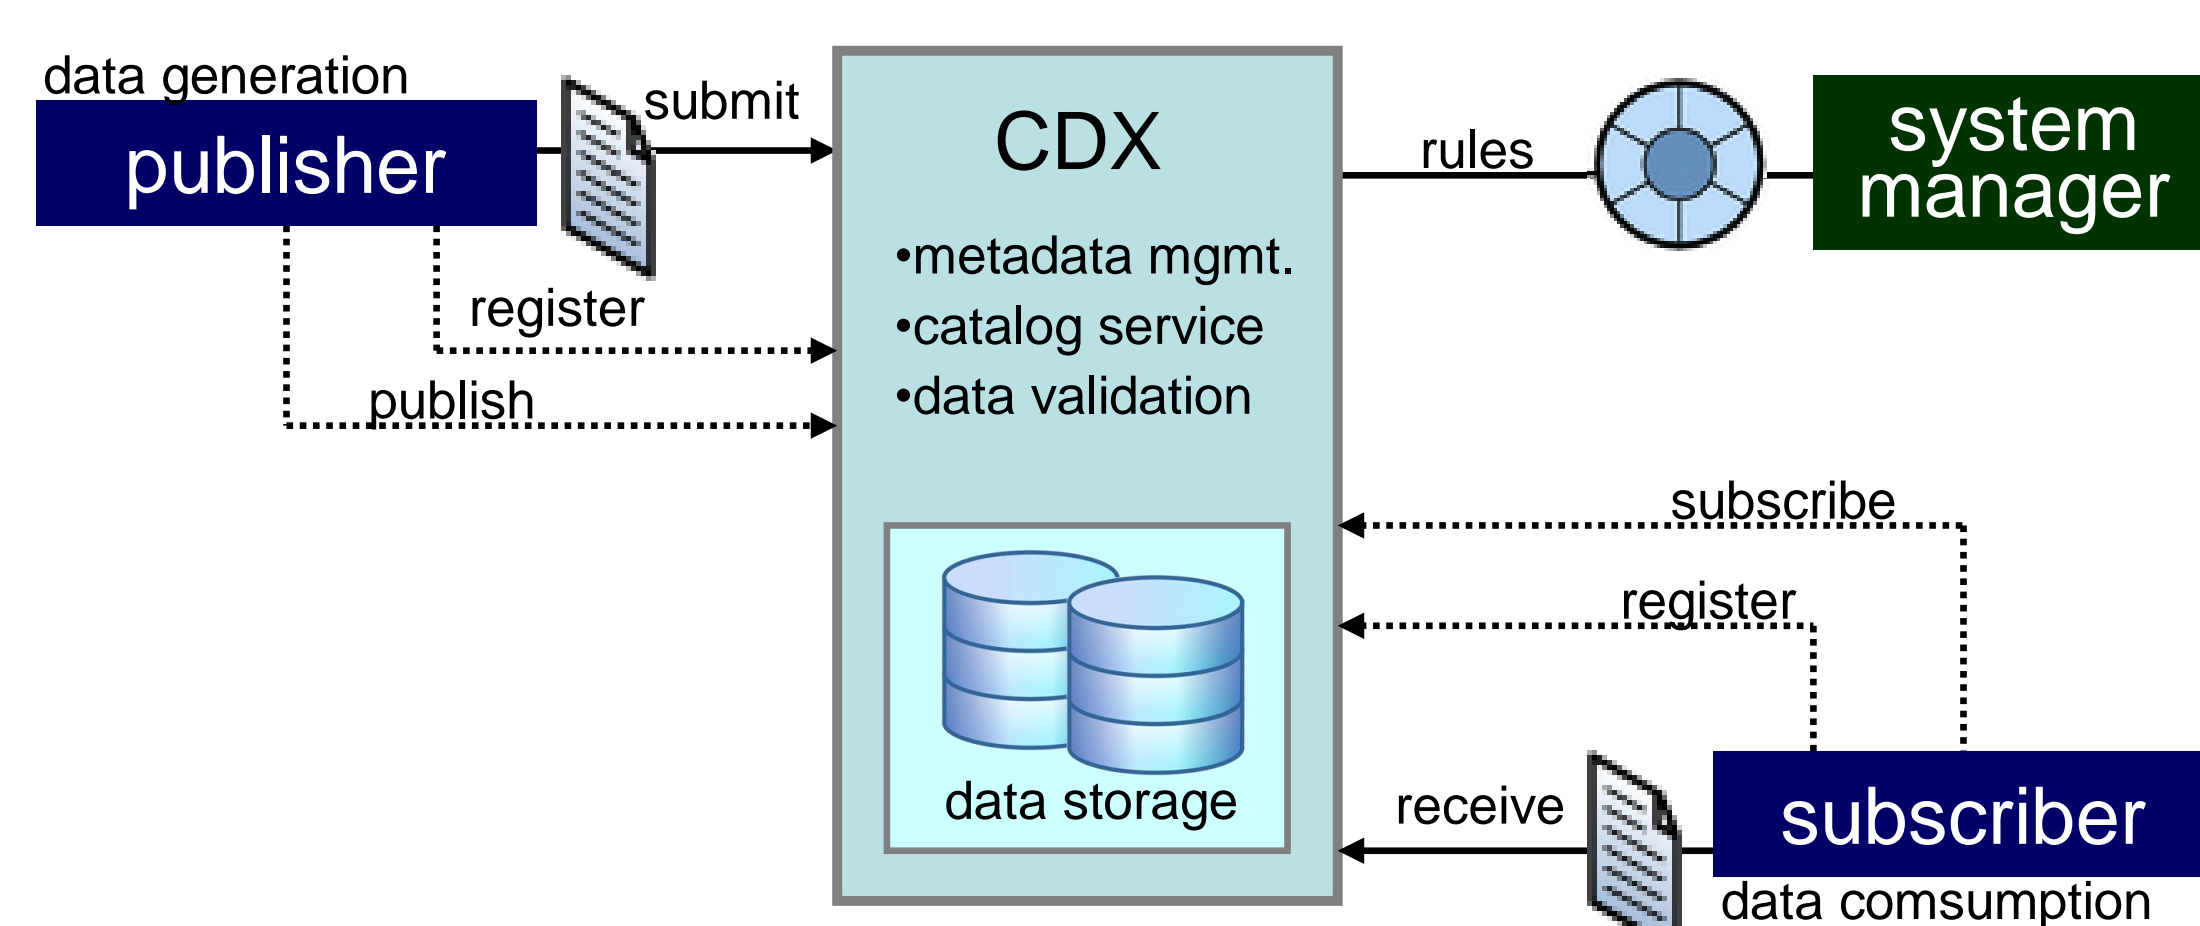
data generation

publisher

submit

register

publish

CDX

•metadata mgmt.
•catalog service
•data validation

data storage

rules

system manager

subscribe

register

receive

subscriber

data comsumption